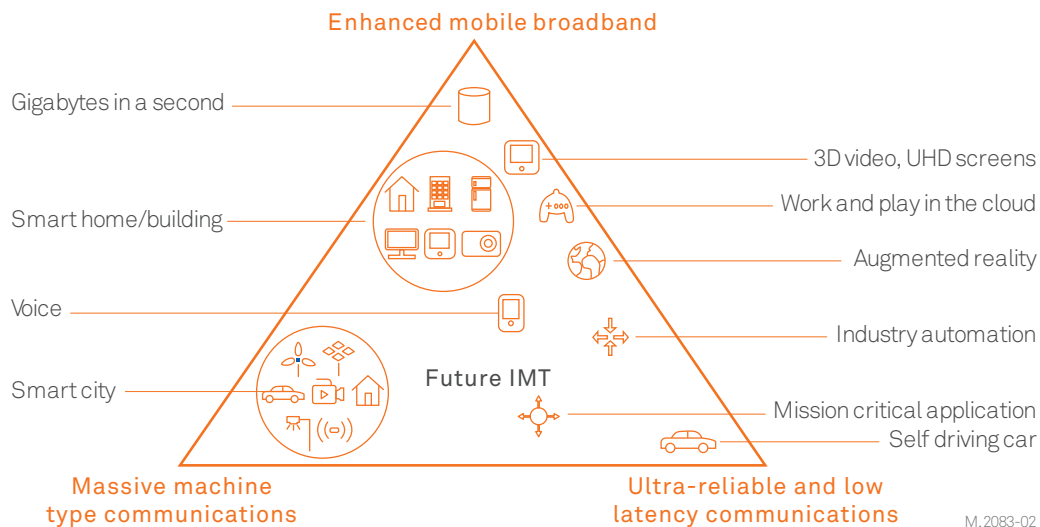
Enhanced mobile broadband

Gigabytes in a second

3D video, UHD screens

Smart home/building

Work and play in the cloud

Augmented reality

Voice

Industry automation

Smart city

Future IMT

Mission critical application

Self driving car

Massive machine type communications

Ultra-reliable and low latency communications

M.2083-02